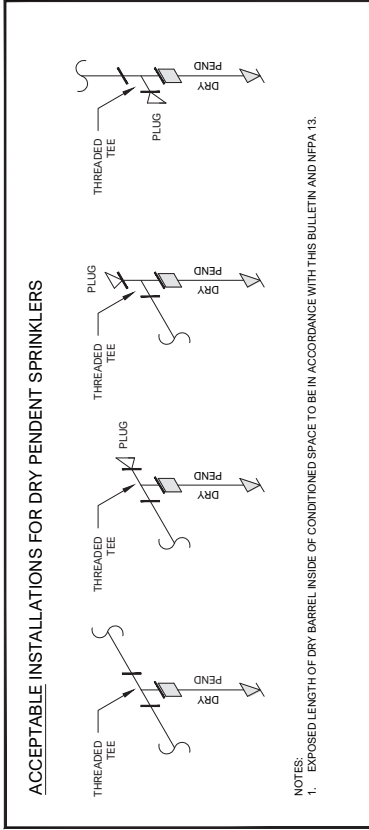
ACCEPTABLE INSTALLATIONS FOR DRY PENDENT SPRINKLERS

THREADED TEE

DRY PEND

THREADED TEE

PLUG

DRY PEND

THREADED TEE

PLUG

DRY PEND

THREADED TEE

PLUG

DRY PEND

NOTES:
1. EXPOSED LENGTH OF DRY BARREL INSIDE OF CONDITIONED SPACE TO BE IN ACCORDANCE WITH THIS BULLETIN AND NFPA 13.